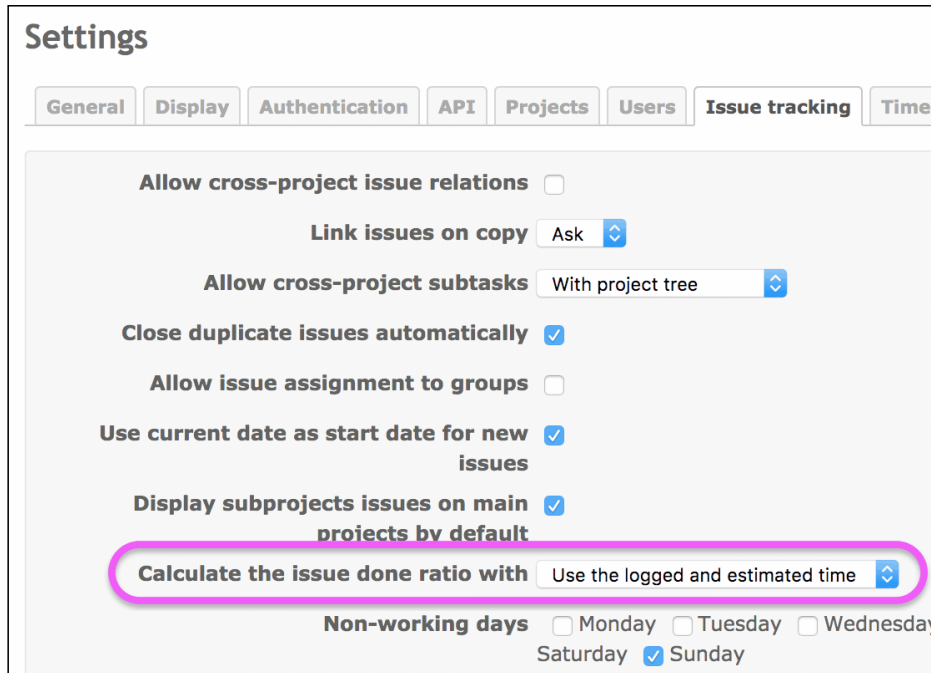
Settings

General | Display | Authentication | API | Projects | Users | Issue tracking | Time

Allow cross-project issue relations

Link issues on copy Ask

Allow cross-project subtasks With project tree

Close duplicate issues automatically

Allow issue assignment to groups

Use current date as start date for new issues

Display subprojects issues on main projects by default

Calculate the issue done ratio with Use the logged and estimated time

Non-working days Monday Tuesday Wednesday Saturday Sunday